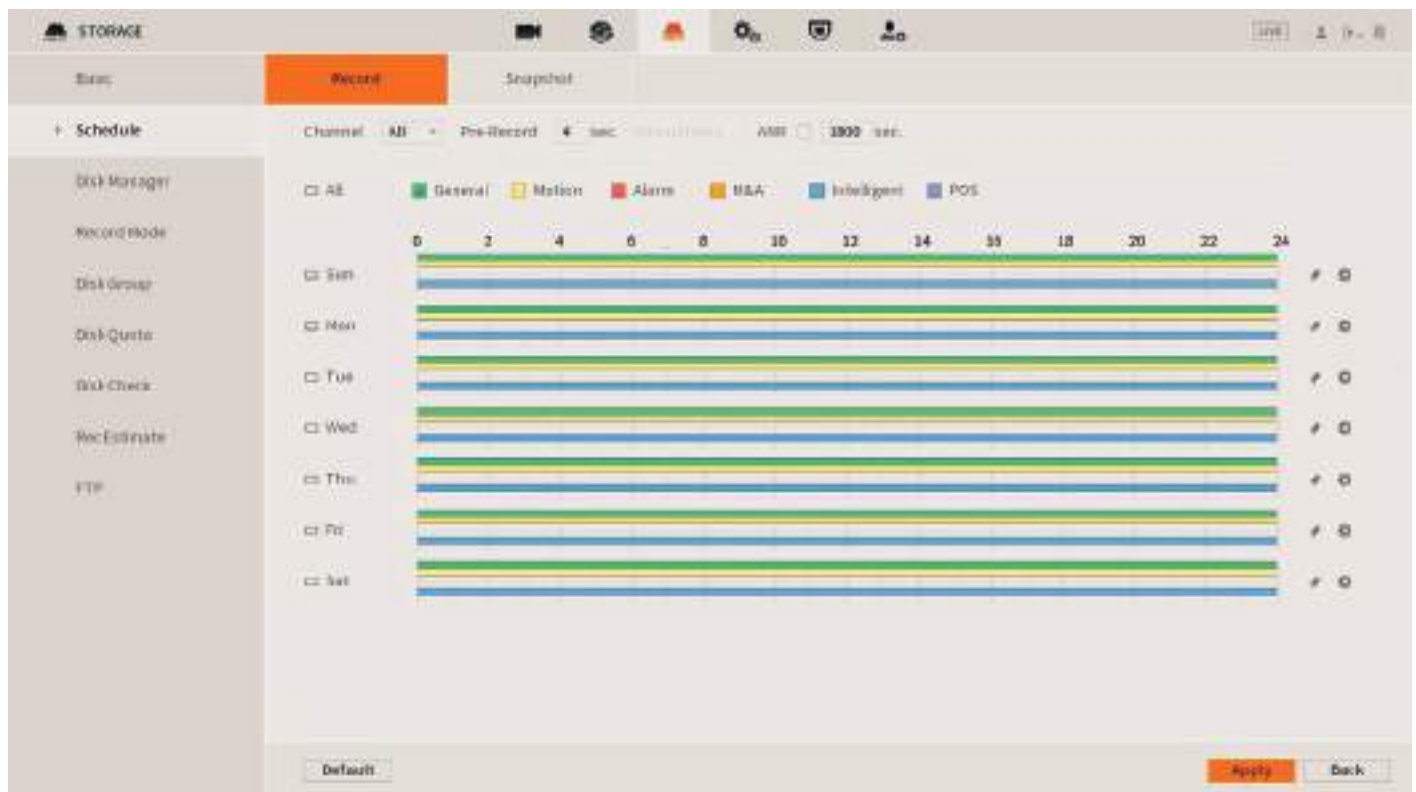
STORAGE

LIVE

Basic
Schedule
Disk Manager
Record Mode
Disk Group
Disk Quota
Disk Check
Rec Estimate
FTP

Record
Snapshot

Channel All Pre-Record 4 sec. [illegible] ANR 1800 sec.

All General Motion Alarm M&A Intelligent POS

0 2 4 6 8 10 12 14 16 18 20 22 24

Sun
Mon
Tue
Wed
Thu
Fri
Sat

Default
Apply
Back